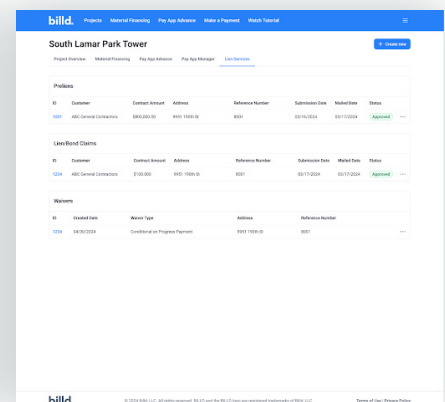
billd. Projects Material Financing Pay App Advance Make a Payment Watch Tutorial

South Lamar Park Tower

+ Create new

Project Overview Material Financing Pay App Advance Pay App Manager Lien Services

Prelims

| ID | Customer | Contract Amount | Address | Reference Number | Submission Date | Mailed Date | Status |
|---|---|---|---|---|---|---|---|
| 1001 | ABC General Contractors | $900,000.00 | 8951 150th St | 8501 | 03/16/2024 | 03/17/2024 | Approved |

Lien/Bond Claims

| ID | Customer | Contract Amount | Address | Reference Number | Submission Date | Mailed Date | Status |
|---|---|---|---|---|---|---|---|
| 1234 | ABC General Contractors | $100,000 | 8951 150th St | 8501 | 03/17/2024 | 03/17/2024 | Approved |

Waivers

| ID | Created Date | Waiver Type | Address | Reference Number |
|---|---|---|---|---|
| 1234 | 04/30/2024 | Conditional on Progress Payment | 8951 150th St | 8501 |

billd. © 2024 Billd, LLC. All rights reserved. BILLD and the BILLD logo are registered trademarks of Billd, LLC. Terms of Use | Privacy Policy